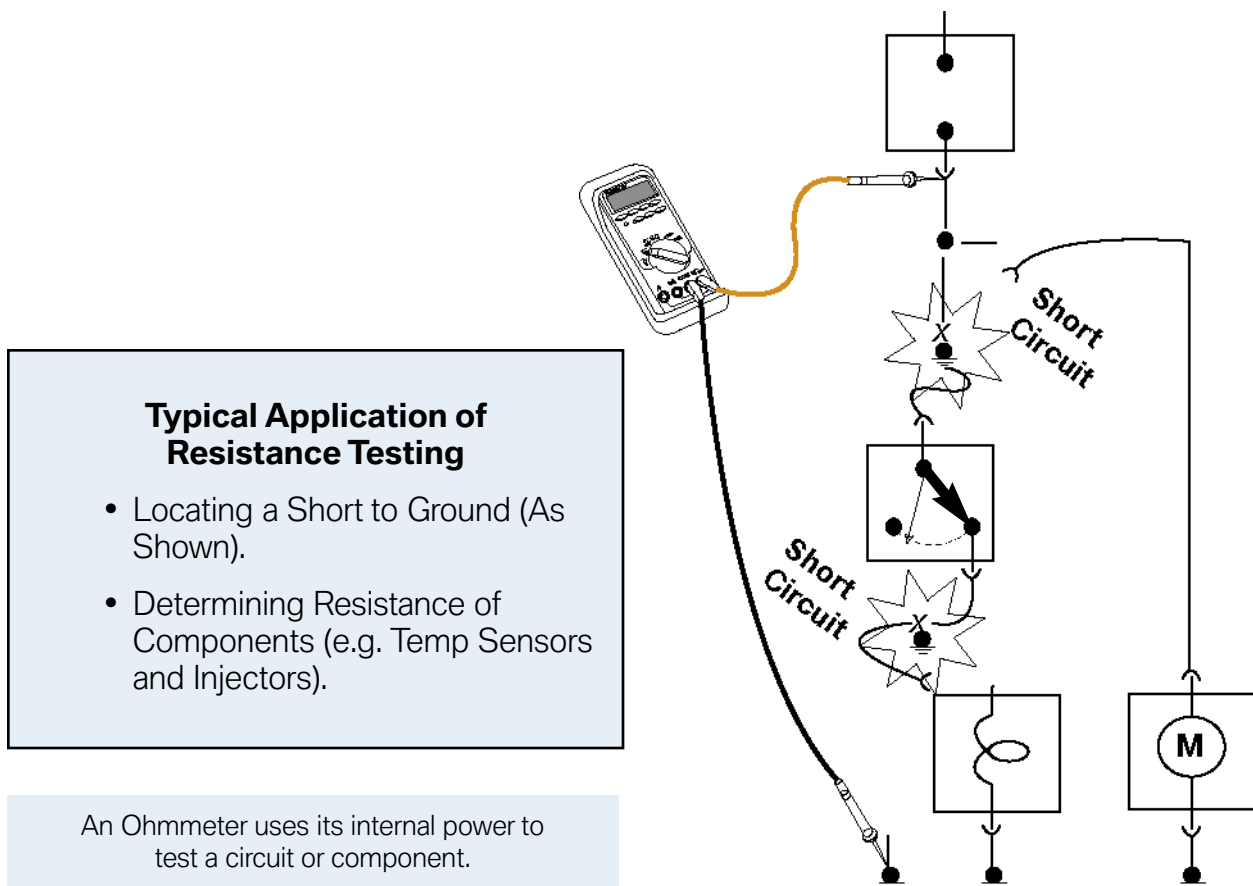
Typical Application of Resistance Testing

• Locating a Short to Ground (As Shown).

• Determining Resistance of Components (e.g. Temp Sensors and Injectors).

An Ohmmeter uses its internal power to test a circuit or component.

Short Circuit

Short Circuit

X

X

M